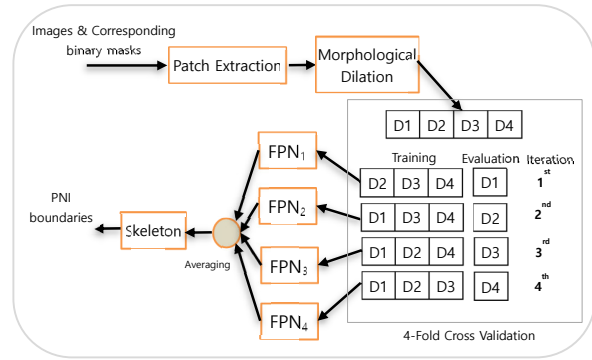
Images & Corresponding binary masks

Patch Extraction

Morphological Dilation

| D1 | D2 | D3 | D4 |
|---|---|---|---|

Training

Evaluation

Iteration

| D2 | D3 | D4 | D1 | $1^{st}$ |
|---|---|---|---|---|
| D1 | D3 | D4 | D2 | $2^{nd}$ |
| D1 | D2 | D4 | D3 | $3^{rd}$ |
| D1 | D2 | D3 | D4 | $4^{th}$ |

$FPN_1$

$FPN_2$

$FPN_3$

$FPN_4$

Averaging

Skeleton

PNI boundaries

4-Fold Cross Validation